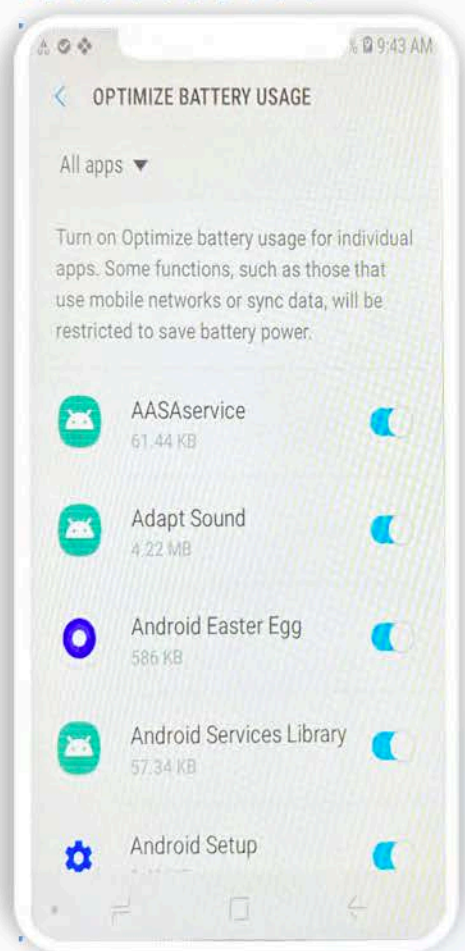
% 9:43 AM

OPTIMIZE BATTERY USAGE

All apps ▼

Turn on Optimize battery usage for individual apps. Some functions, such as those that use mobile networks or sync data, will be restricted to save battery power.

AASAservice
61.44 KB

Adapt Sound
4.22 MB

Android Easter Egg
586 KB

Android Services Library
57.34 KB

Android Setup
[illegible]